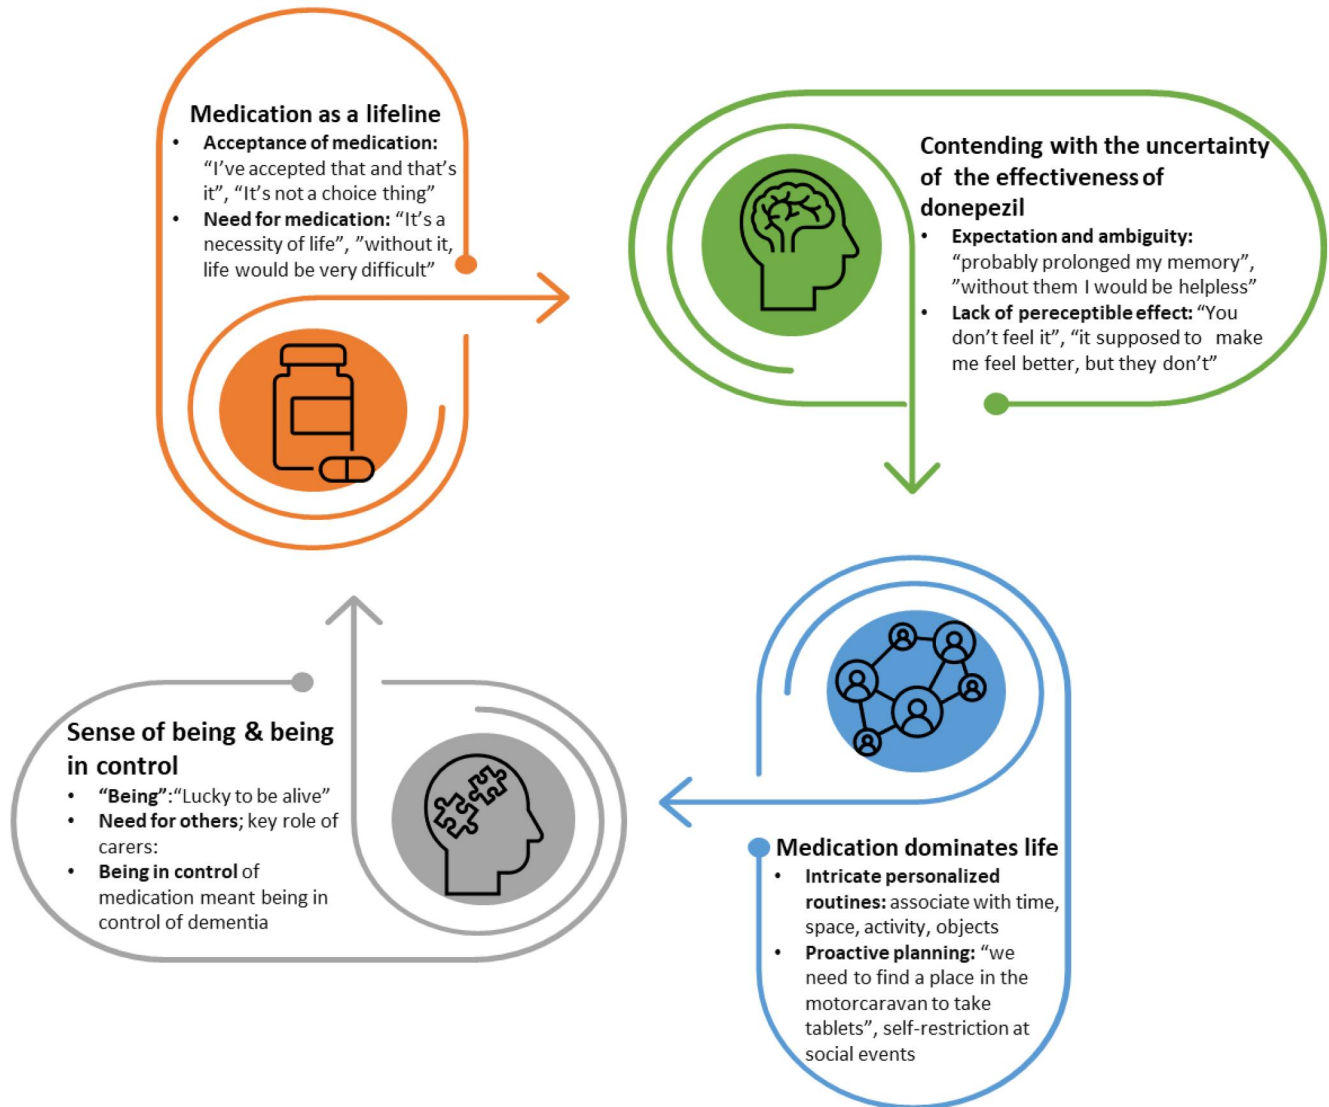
Medication as a lifeline

- Acceptance of medication: "I've accepted that and that's it", "It's not a choice thing"
- Need for medication: "It's a necessity of life", "without it, life would be very difficult"

Contending with the uncertainty of the effectiveness of donepezil

- Expectation and ambiguity: "probably prolonged my memory", "without them I would be helpless"
- Lack of pereceptible effect: "You don't feel it", "it supposed to make me feel better, but they don't"

Medication dominates life

- Intricate personalized routines: associate with time, space, activity, objects
- Proactive planning: "we need to find a place in the motorcaravan to take tablets", self-restriction at social events

Sense of being & being in control

- "Being":"Lucky to be alive"
- Need for others; key role of carers:
- Being in control of medication meant being in control of dementia